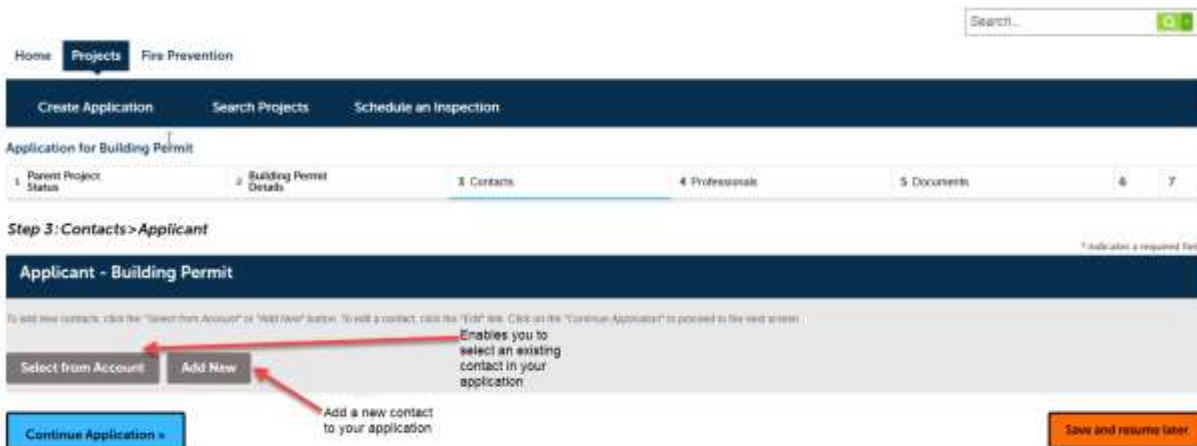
Search...

Home Projects Fire Prevention

Create Application Search Projects Schedule an Inspection

Application for Building Permit

1 Parent Project Status
2 Building Permit Details
3 Contacts
4 Professionals
5 Documents
6
7

Step 3: Contacts>Applicant

* indicates a required field

Applicant - Building Permit

To add new contacts, click the "Select from Account" or "Add New" button. To edit a contact, click the "Edit" link. Click on the "Continue Application" to proceed to the next screen.

Select from Account Add New

Enables you to select an existing contact in your application

Add a new contact to your application

Continue Application »

Save and resume later